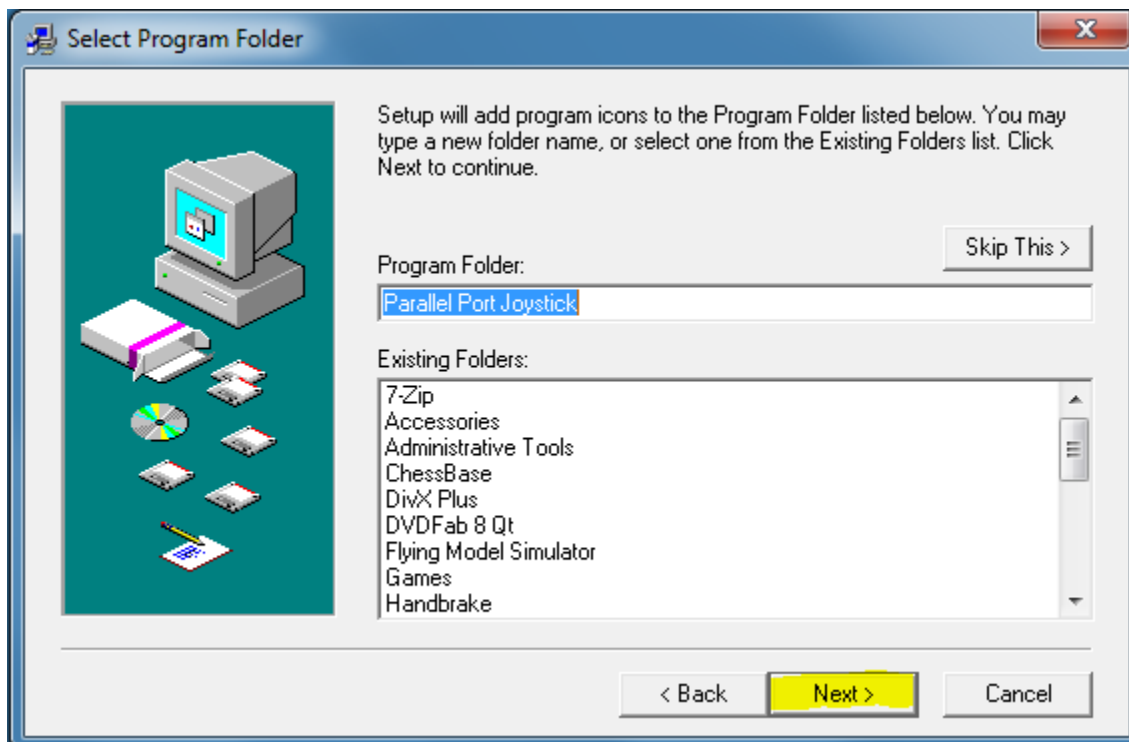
Select Program Folder

Setup will add program icons to the Program Folder listed below. You may type a new folder name, or select one from the Existing Folders list. Click Next to continue.

Skip This >

Program Folder:

Parallel Port Joystick

Existing Folders:

7-Zip
Accessories
Administrative Tools
ChessBase
DivX Plus
DVDFab 8 Qt
Flying Model Simulator
Games
Handbrake

< Back

Next >

Cancel